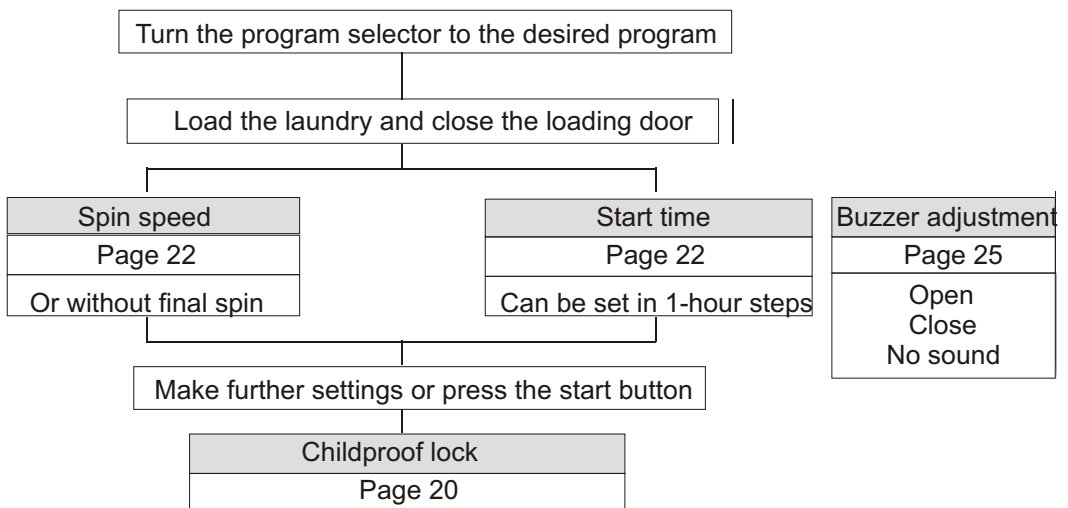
Turn the program selector to the desired program

Load the laundry and close the loading door

Spin speed
Page 22
Or without final spin

Start time
Page 22
Can be set in 1-hour steps

Buzzer adjustment
Page 25
Open
Close
No sound

Make further settings or press the start button

Childproof lock
Page 20